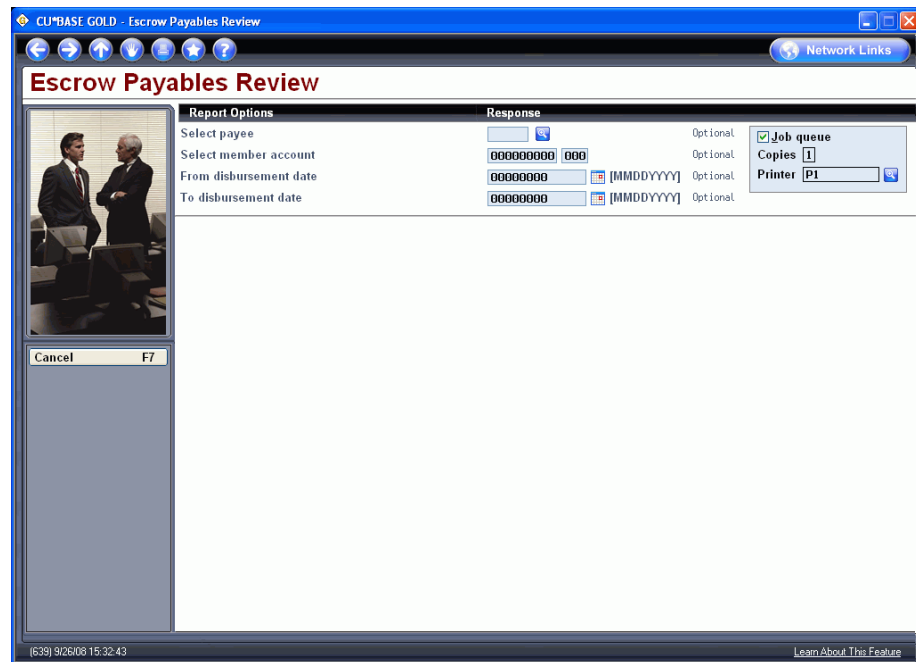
CU*BASE GOLD - Escrow Payables Review

Network Links

Escrow Payables Review

| Report Options | Response | |
|---|---|---|
| Select payee | | Optional |
| Select member account | 000000000 000 | Optional |
| From disbursement date | 00000000 [MMDDYYYY] | Optional |
| To disbursement date | 00000000 [MMDDYYYY] | Optional |

☑ Job queue
Copies 1
Printer P1

Cancel F7

(639) 9/26/08 15:32:43

Learn About This Feature